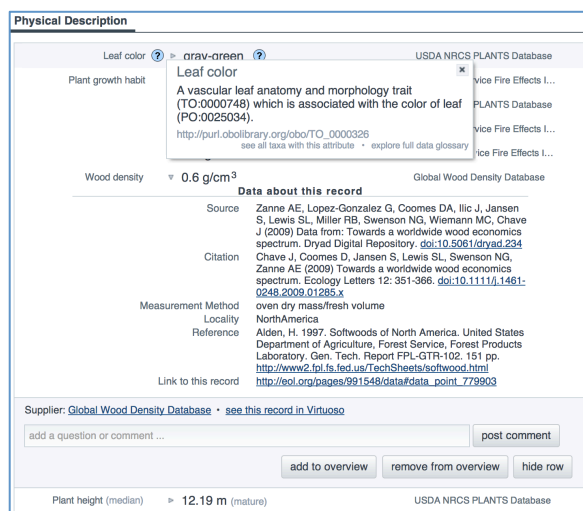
Physical Description

Leaf color ? ▸ gray-green ? USDA NRCS PLANTS Database

Plant growth habit

Leaf color ×

A vascular leaf anatomy and morphology trait (TO:0000748) which is associated with the color of leaf (PO:0025034).

http://purl.obolibrary.org/obo/TO_0000326

see all taxa with this attribute • explore full data glossary

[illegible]vice Fire Effects I...

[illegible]PLANTS Database

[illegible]vice Fire Effects I...

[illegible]vice Fire Effects I...

Wood density ▾ 0.6 g/cm$^3$ Global Wood Density Database

Data about this record

| | |
|---|---|
| Source | Zanne AE, Lopez-Gonzalez G, Coomes DA, Ilic J, Jansen S, Lewis SL, Miller RB, Swenson NG, Wiemann MC, Chave J (2009) Data from: Towards a worldwide wood economics spectrum. Dryad Digital Repository. doi:10.5061/dryad.234 |
| Citation | Chave J, Coomes D, Jansen S, Lewis SL, Swenson NG, Zanne AE (2009) Towards a worldwide wood economics spectrum. Ecology Letters 12: 351-366. doi:10.1111/j.1461-0248.2009.01285.x |
| Measurement Method | oven dry mass/fresh volume |
| Locality | NorthAmerica |
| Reference | Alden, H. 1997. Softwoods of North America. United States Department of Agriculture, Forest Service, Forest Products Laboratory. Gen. Tech. Report FPL-GTR-102. 151 pp. http://www2.fpl.fs.fed.us/TechSheets/softwood.html |
| Link to this record | http://eol.org/pages/991548/data#data_point_779903 |

Supplier: Global Wood Density Database • see this record in Virtuoso

add a question or comment ...

post comment

add to overview remove from overview hide row

Plant height (median) ▸ 12.19 m (mature) USDA NRCS PLANTS Database